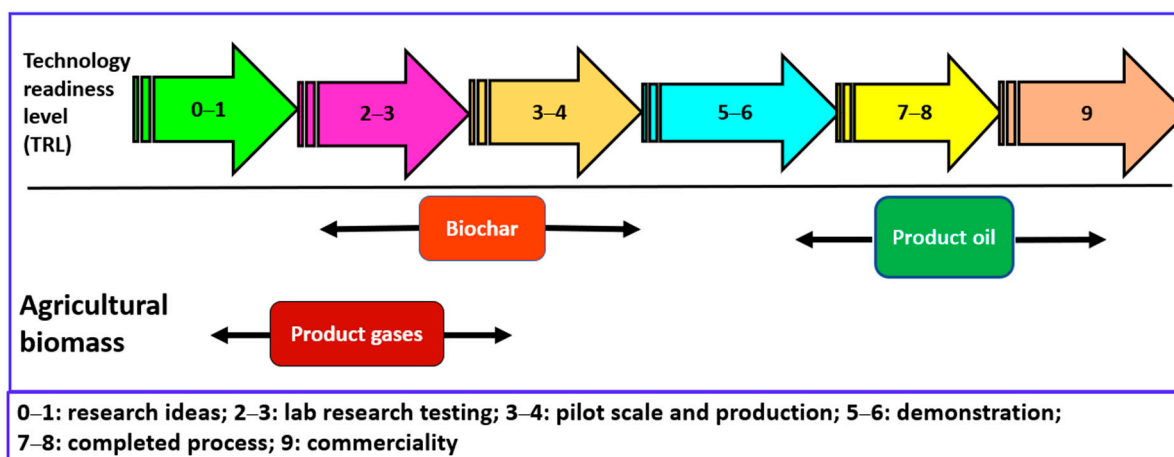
Technology readiness level (TRL)

0–1

2–3

3–4

5–6

7–8

9

Biochar

Product oil

Agricultural biomass

Product gases

0–1: research ideas; 2–3: lab research testing; 3–4: pilot scale and production; 5–6: demonstration; 7–8: completed process; 9: commerciality